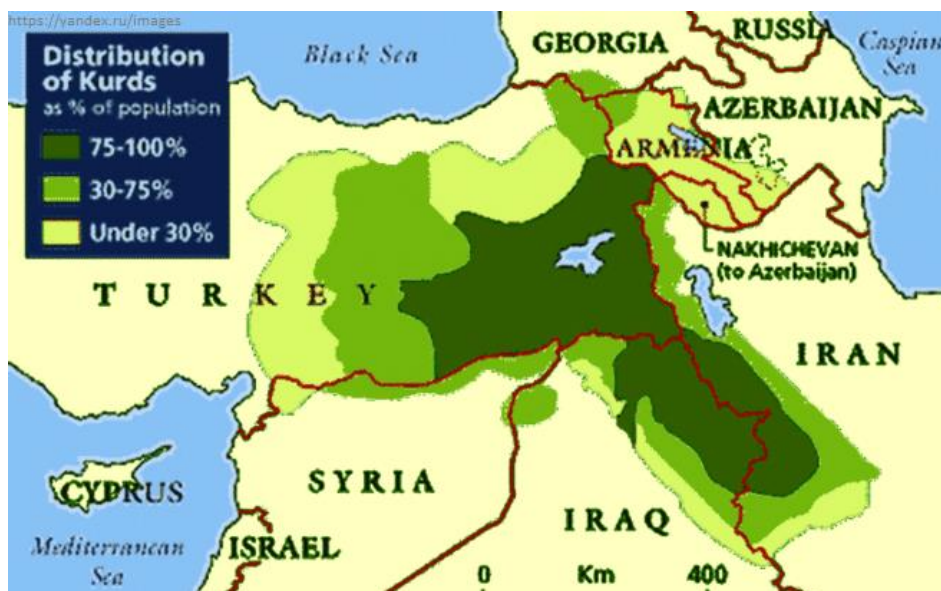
https://yandex.ru/images

Distribution of Kurds
as % of population
75-100%
30-75%
Under 30%

Black Sea
GEORGIA
RUSSIA
Caspian Sea
AZERBAIJAN
ARMENIA
NAKHICHEVAN (to Azerbaijan)
TURKEY
IRAN
SYRIA
IRAQ
CYPRUS
Mediterranean Sea
ISRAEL
0 Km 400